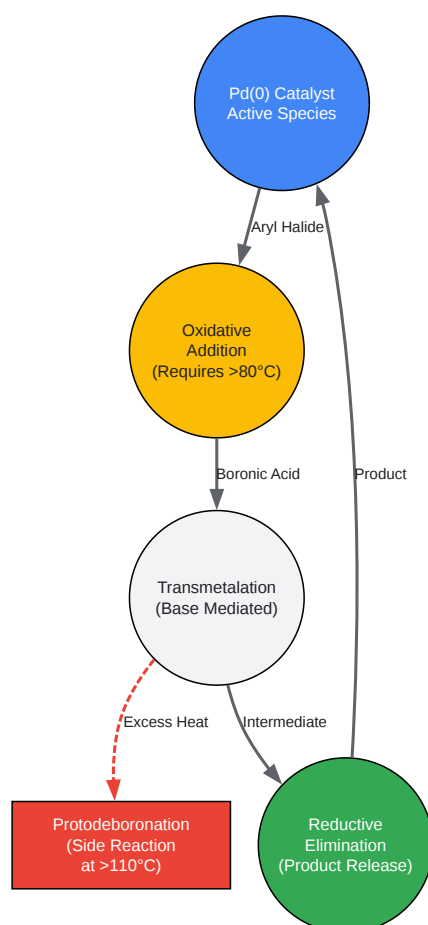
Pd(0) Catalyst
Active Species

Aryl Halide

Oxidative
Addition
(Requires >80°C)

Product

Boronic Acid

Transmetalation
(Base Mediated)

Excess Heat

Intermediate

Protodeboronation
(Side Reaction
at >110°C)

Reductive
Elimination
(Product Release)